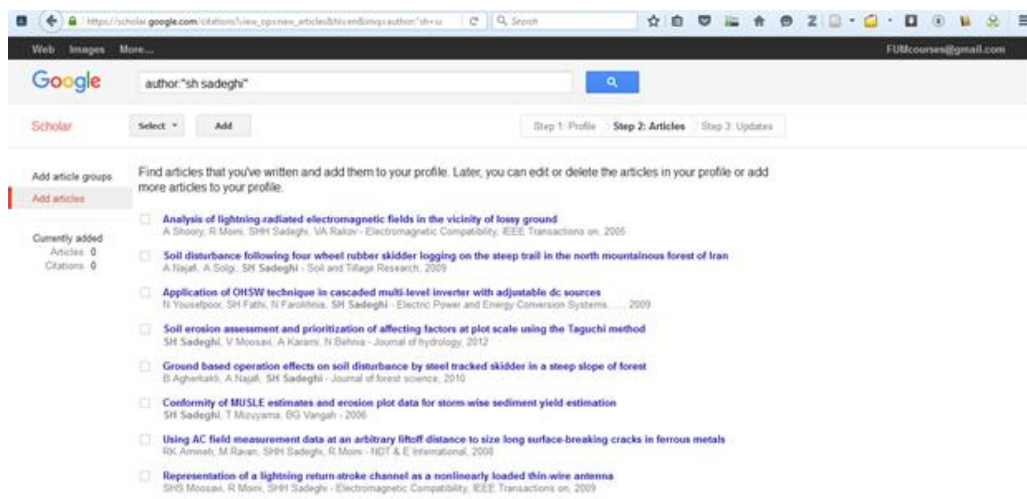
https://scholar.google.com/citations?view_op=new_articles&hl=en&imq=author:"sh+sa

Search

Web Images More...

FUMcourses@gmail.com

Google

author:"sh sadeghi"

Scholar

Select

Add

Step 1: Profile

Step 2: Articles

Step 3: Updates

Add article groups

Add articles

Currently added
Articles: 0
Citations: 0

Find articles that you've written and add them to your profile. Later, you can edit or delete the articles in your profile or add more articles to your profile.

Analysis of lightning-radiated electromagnetic fields in the vicinity of lossy ground
A Shoory, R Moini, SHH Sadeghi, VA Rakov - Electromagnetic Compatibility, IEEE Transactions on, 2005

Soil disturbance following four wheel rubber skidder logging on the steep trail in the north mountainous forest of Iran
A Najafi, A Solgi, SH Sadeghi - Soil and Tillage Research, 2009

Application of OHSW technique in cascaded multi-level inverter with adjustable dc sources
N Yousefpoor, SH Fathi, N Farokhnia, SH Sadeghi - Electric Power and Energy Conversion Systems, ..., 2009

Soil erosion assessment and prioritization of affecting factors at plot scale using the Taguchi method
SH Sadeghi, V Moosavi, A Karami, N Behnia - Journal of hydrology, 2012

Ground based operation effects on soil disturbance by steel tracked skidder in a steep slope of forest
B Agherkakli, A Najafi, SH Sadeghi - Journal of forest science, 2010

Conformity of MUSLE estimates and erosion plot data for storm-wise sediment yield estimation
SH Sadeghi, T Mizuyama, BG Vangah - 2006

Using AC field measurement data at an arbitrary liftoff distance to size long surface-breaking cracks in ferrous metals
RK Amineh, M Ravan, SHH Sadeghi, R Moini - NDT & E International, 2008

Representation of a lightning return-stroke channel as a nonlinearly loaded thin-wire antenna
SHS Moosavi, R Moini, SHH Sadeghi - Electromagnetic Compatibility, IEEE Transactions on, 2009